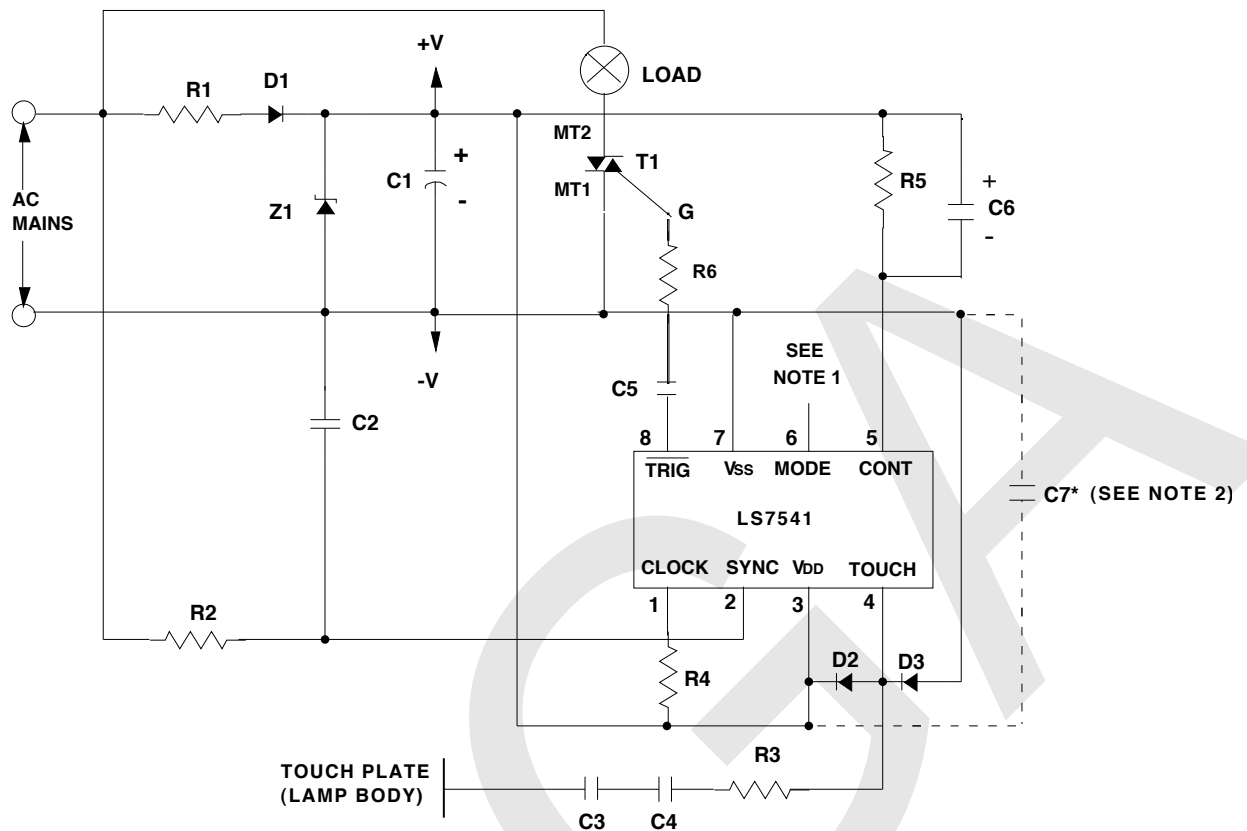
+V
LOAD
R1
D1
MT2
T1
+
C1
-
MT1
G
R5
+
C6
-
AC MAINS
Z1
R6
-V
SEE NOTE 1
C5
C2
8
7
6
5
$\overline{TRIG}$
VSS
MODE
CONT
LS7541
C7* (SEE NOTE 2)
CLOCK
SYNC
VDD
TOUCH
1
2
3
4
R2
D2
D3
R4
R3
TOUCH PLATE (LAMP BODY)
C3
C4